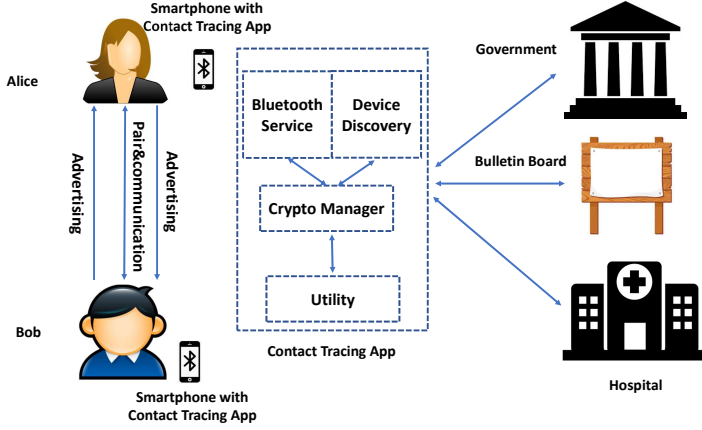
Smartphone with Contact Tracing App

Alice

Advertising

Pair&communication

Advertising

Bob

Smartphone with Contact Tracing App

Bluetooth Service

Device Discovery

Crypto Manager

Utility

Contact Tracing App

Government

Bulletin Board

Hospital